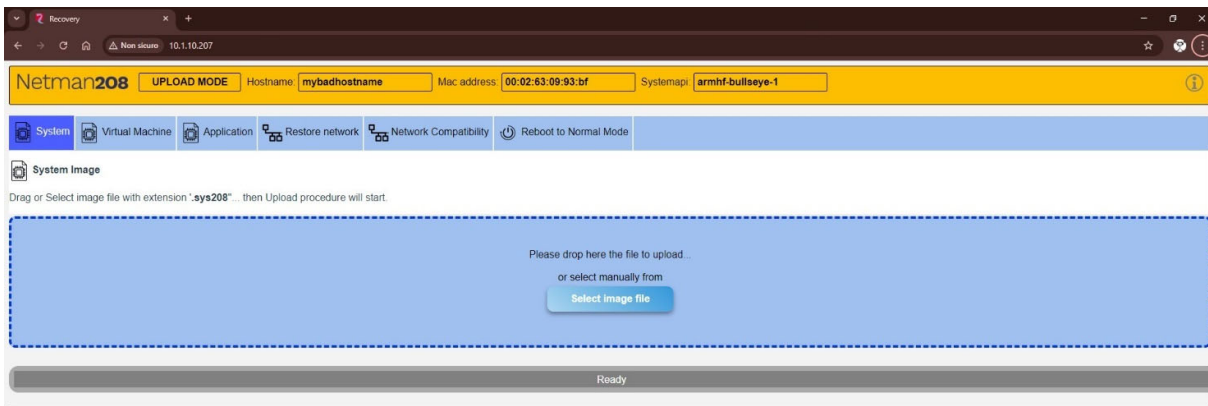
Recovery

Non sicuro 10.1.10.207

Netman208 UPLOAD MODE Hostname: mybadhostname Mac address: 00:02:63:09:93:bf Systemapi: armhf-bullseye-1

System Virtual Machine Application Restore network Network Compatibility Reboot to Normal Mode

System Image

Drag or Select image file with extension '.sys208"... then Upload procedure will start.

Please drop here the file to upload...

or select manually from

Select image file

Ready